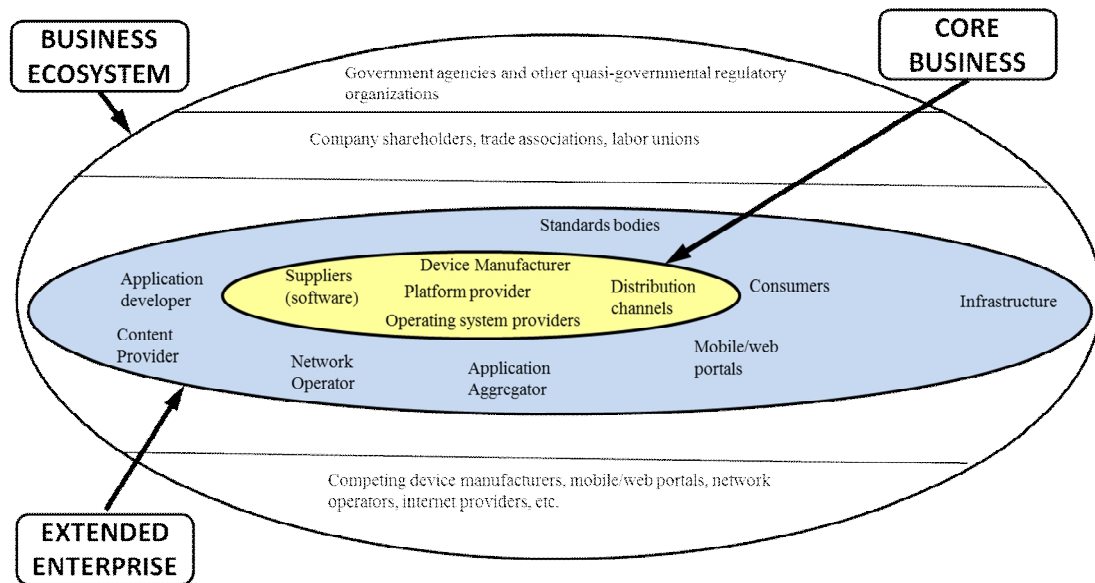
BUSINESS ECOSYSTEM

CORE BUSINESS

Government agencies and other quasi-governmental regulatory organizations

Company shareholders, trade associations, labor unions

Standards bodies

Application developer

Suppliers (software)

Device Manufacturer

Platform provider

Operating system providers

Distribution channels

Consumers

Infrastructure

Content Provider

Network Operator

Application Aggregator

Mobile/web portals

Competing device manufacturers, mobile/web portals, network operators, internet providers, etc.

EXTENDED ENTERPRISE